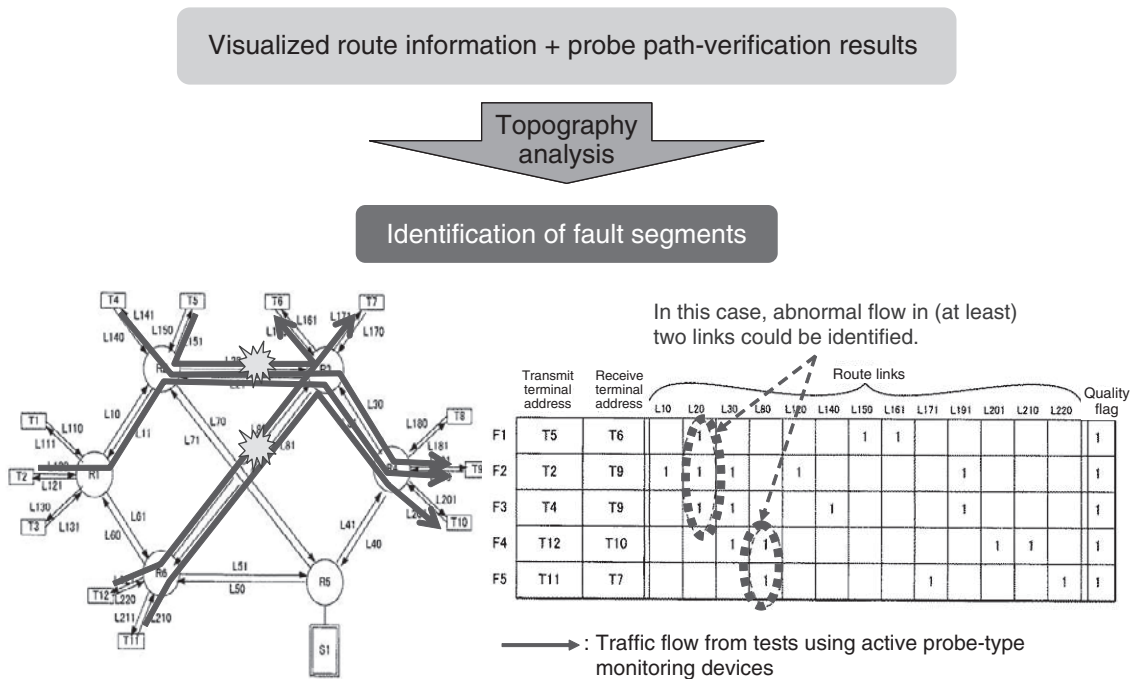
Visualized route information + probe path-verification results

Topography analysis

Identification of fault segments

T4 T5 T6 T7 L141 L150 L151 L161 L171 L170 L140 L10 L11 L70 L71 L81 L30 T1 L110 L111 R1 T2 L121 L130 T3 L131 L01 L60 L51 L50 R5 L41 L40 T12 L220 L211 L210 T11 S1 T8 L180 L181 L201 T9 T10

In this case, abnormal flow in (at least) two links could be identified.

| | Transmit terminal address | Receive terminal address | L10 | L20 | L30 | L80 | L120 | L140 | L150 | L161 | L171 | L191 | L201 | L210 | L220 | Quality flag |
|---|---|---|---|---|---|---|---|---|---|---|---|---|---|---|---|---|
| F1 | T5 | T6 | | 1 | | | | | 1 | 1 | | | | | | 1 |
| F2 | T2 | T9 | 1 | 1 | 1 | | 1 | | | | | 1 | | | | 1 |
| F3 | T4 | T9 | | 1 | 1 | | | 1 | | | | 1 | | | | 1 |
| F4 | T12 | T10 | | | 1 | 1 | | | | | | | 1 | 1 | | 1 |
| F5 | T11 | T7 | | | | 1 | | | | | 1 | | | | 1 | 1 |

Route links

: Traffic flow from tests using active probe-type monitoring devices